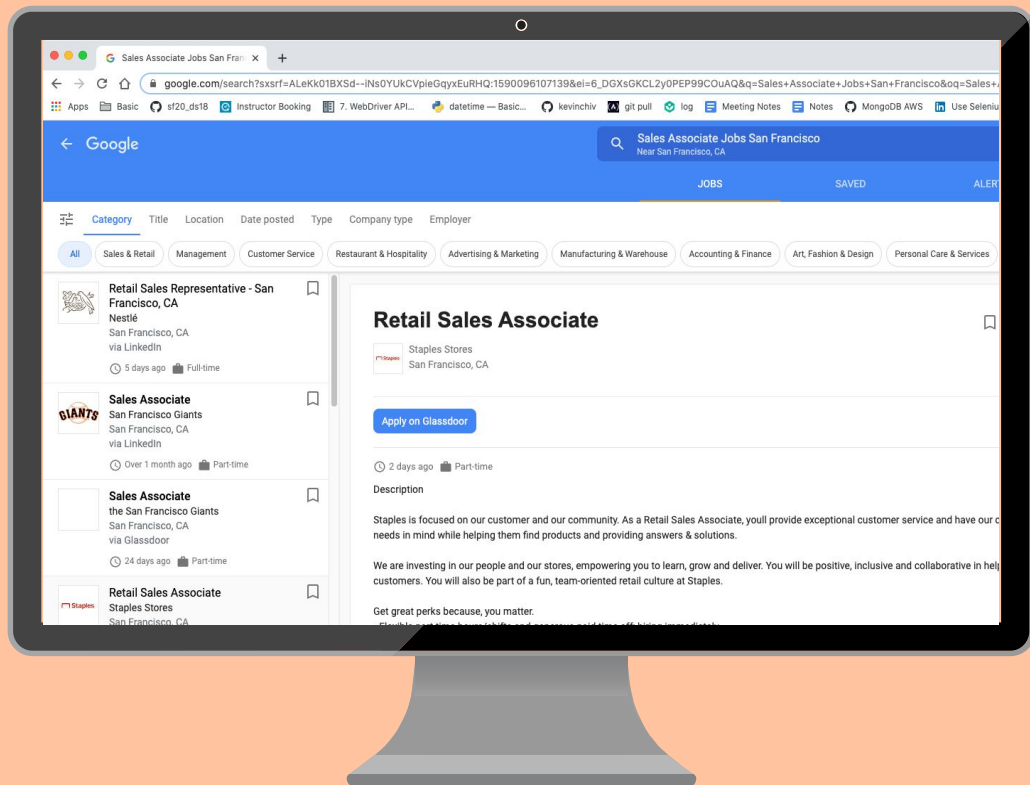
Sales Associate Jobs San Fran ×
google.com/search?sxsrf=ALeKk01BXSd--lNs0YUkCVpieGqyxEuRHQ:1590096107139&ei=6_DGXsGKCL2y0PEP99COuAQ&q=Sales+Associate+Jobs+San+Francisco&oq=Sales+A

Apps Basic sf20_ds18 Instructor Booking 7. WebDriver API... datetime — Basic... kevinchiv git pull log Meeting Notes Notes MongoDB AWS Use Seleniu

Google

Sales Associate Jobs San Francisco
Near San Francisco, CA

JOBS SAVED ALERT

Category Title Location Date posted Type Company type Employer

All Sales & Retail Management Customer Service Restaurant & Hospitality Advertising & Marketing Manufacturing & Warehouse Accounting & Finance Art, Fashion & Design Personal Care & Services

Retail Sales Representative - San Francisco, CA
Nestlé
San Francisco, CA
via LinkedIn
5 days ago Full-time

GIANTS
Sales Associate
San Francisco Giants
San Francisco, CA
via LinkedIn
Over 1 month ago Part-time

Sales Associate
the San Francisco Giants
San Francisco, CA
via Glassdoor
24 days ago Part-time

Staples
Retail Sales Associate
Staples Stores
San Francisco, CA

Retail Sales Associate

Staples
Staples Stores
San Francisco, CA

Apply on Glassdoor

2 days ago Part-time

Description

Staples is focused on our customer and our community. As a Retail Sales Associate, youll provide exceptional customer service and have our c needs in mind while helping them find products and providing answers & solutions.

We are investing in our people and our stores, empowering you to learn, grow and deliver. You will be positive, inclusive and collaborative in help customers. You will also be part of a fun, team-oriented retail culture at Staples.

Get great perks because, you matter.
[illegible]